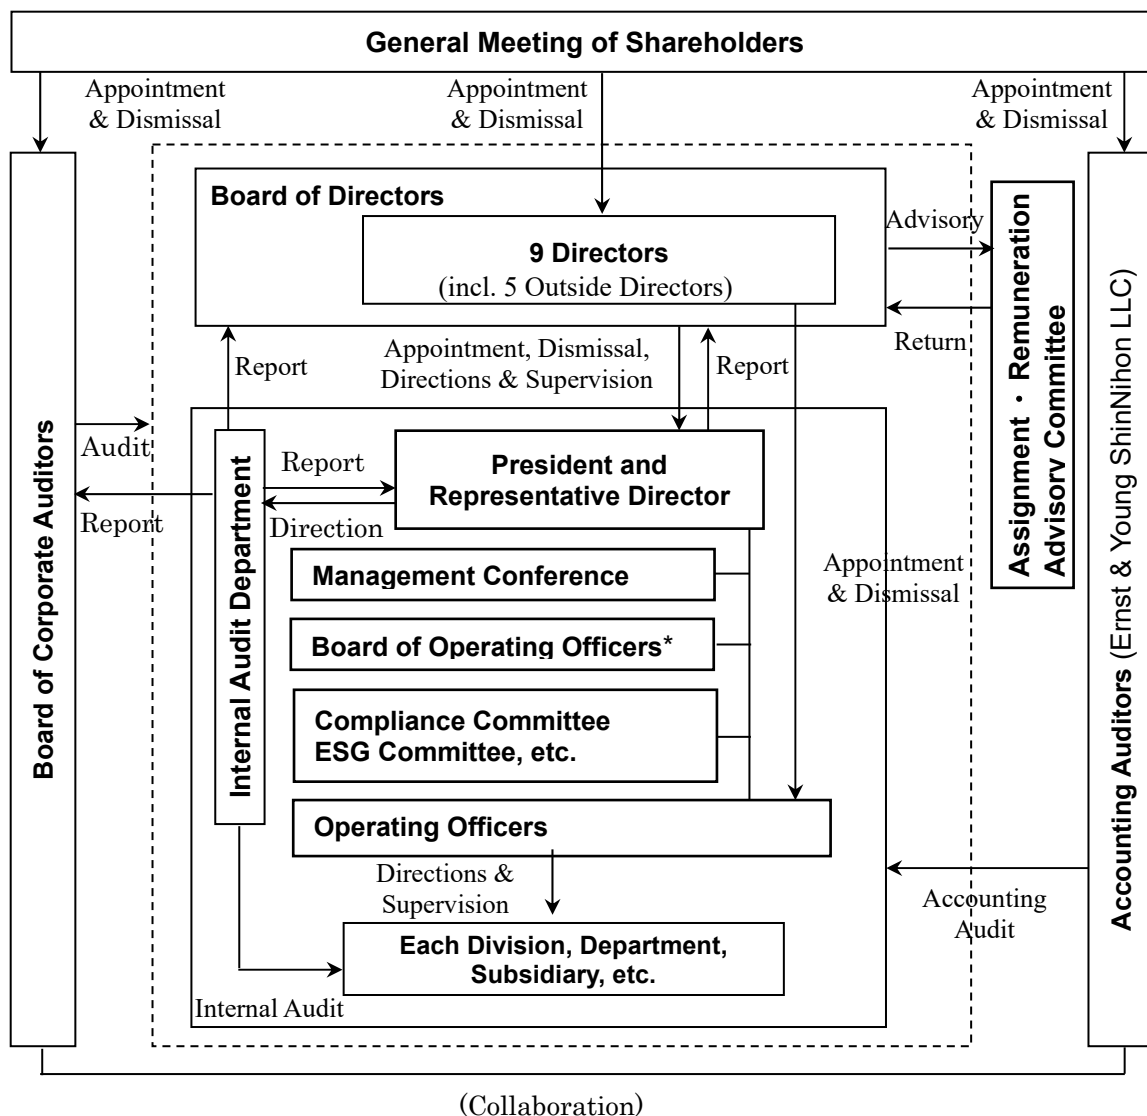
General Meeting of Shareholders

Appointment & Dismissal

Appointment & Dismissal

Appointment & Dismissal

Board of Corporate Auditors

Board of Directors

9 Directors
(incl. 5 Outside Directors)

Advisory

Return

Assignment・Remuneration Advisory Committee

Accounting Auditors (Ernst & Young ShinNihon LLC)

Report

Appointment, Dismissal, Directions & Supervision

Report

Audit

Report

Internal Audit Department

Report

Direction

President and Representative Director

Management Conference

Board of Operating Officers*

Compliance Committee
ESG Committee, etc.

Appointment & Dismissal

Operating Officers

Directions & Supervision

Accounting Audit

Each Division, Department, Subsidiary, etc.

Internal Audit

(Collaboration)